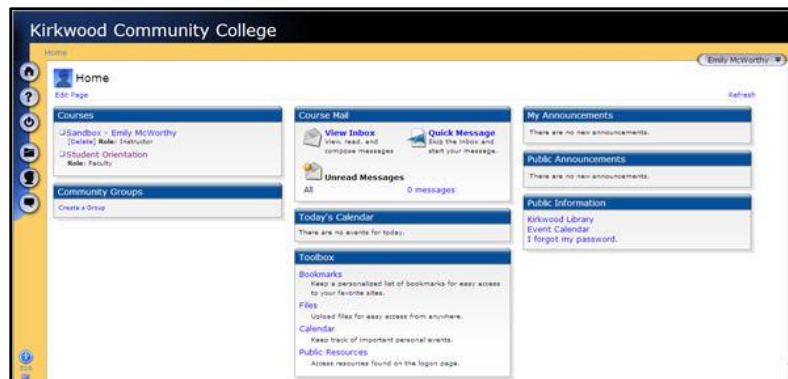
Kirkwood Community College

Home

Emily McWorthy

Home

Edit Page

Refresh

Courses

Sandbox - Emily McWorthy
[Delete] Role: Instructor

Student Orientation
Role: Faculty

Community Groups

Create a Group

Course Mail

View Inbox
View, read, and compose messages

Quick Message
Skip the inbox and start your message.

Unread Messages

All

0 messages

Today's Calendar

There are no events for today.

Toolbox

Bookmarks
Keep a personalized list of bookmarks for easy access to your favorite sites.

Files
Upload files for easy access from anywhere.

Calendar
Keep track of important personal events.

Public Resources
Access resources found on the logon page.

My Announcements

There are no new announcements.

Public Announcements

There are no new announcements.

Public Information

Kirkwood Library
Event Calendar
I forgot my password.